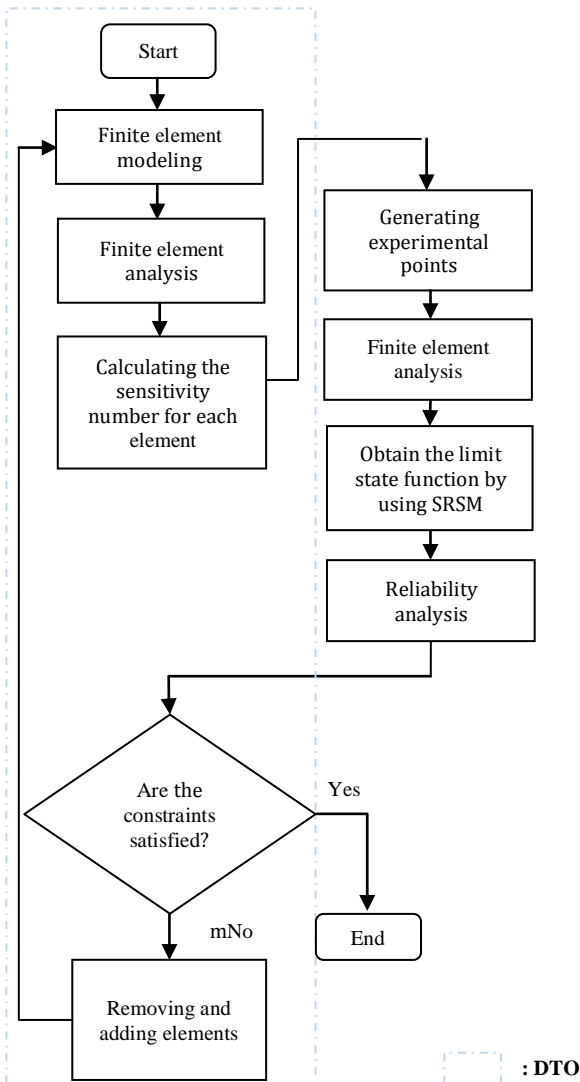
Start

Finite element modeling

Finite element analysis

Calculating the sensitivity number for each element

Generating experimental points

Finite element analysis

Obtain the limit state function by using SRSM

Reliability analysis

Are the constraints satisfied?

Yes

End

mNo

Removing and adding elements

: DTO